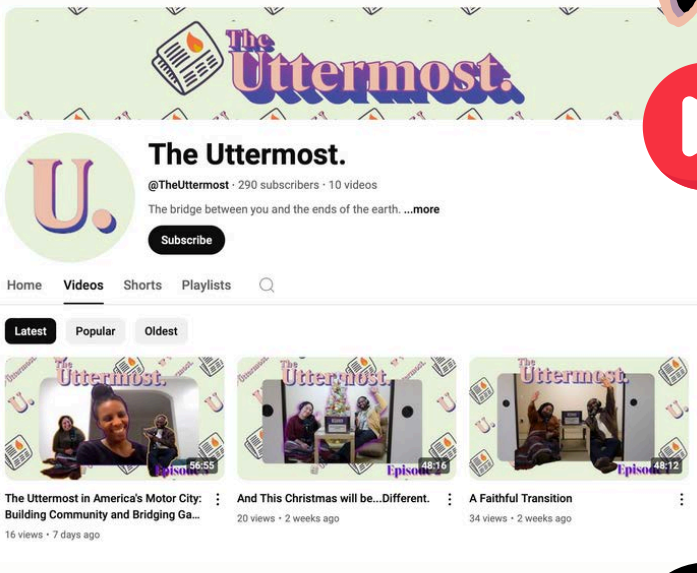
The Uttermost.

U.

The Uttermost.

@TheUttermost · 290 subscribers · 10 videos

The bridge between you and the ends of the earth. ...more

Subscribe

Home Videos Shorts Playlists

Latest Popular Oldest

The Uttermost. Episode 56:55

The Uttermost in America's Motor City: Building Community and Bridging Ga...

16 views · 7 days ago

The Uttermost. Episode 48:16

And This Christmas will be...Different.

20 views · 2 weeks ago

The Uttermost. Episode 48:12

A Faithful Transition

34 views · 2 weeks ago